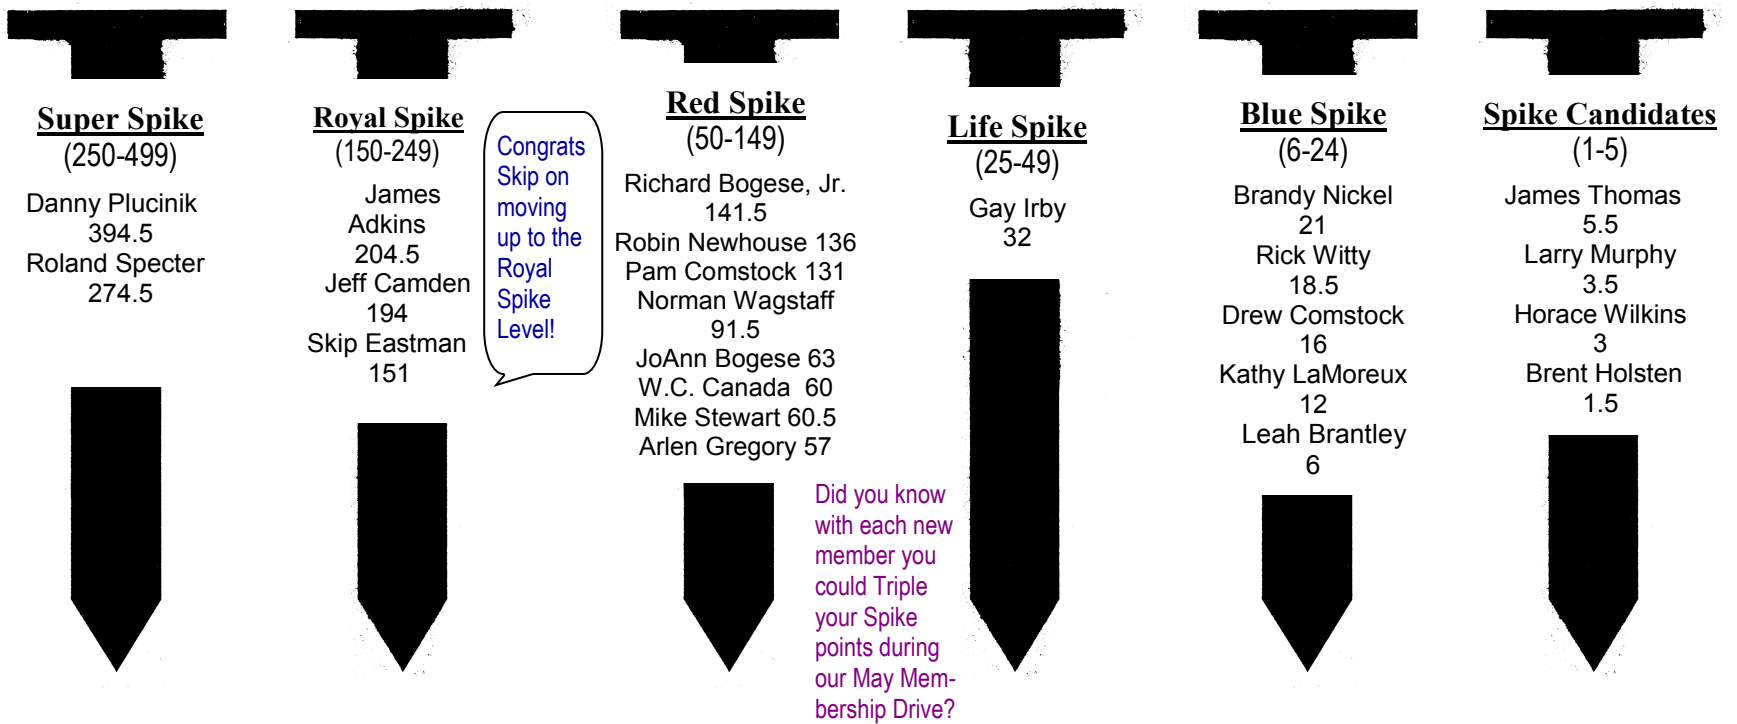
Super Spike
(250-499)
Danny Plucinik
394.5
Roland Specter
274.5

Royal Spike
(150-249)
James Adkins
204.5
Jeff Camden
194
Skip Eastman
151

Congrats Skip on moving up to the Royal Spike Level!

Red Spike
(50-149)
Richard Bogese, Jr.
141.5
Robin Newhouse 136
Pam Comstock 131
Norman Wagstaff
91.5
JoAnn Bogese 63
W.C. Canada 60
Mike Stewart 60.5
Arlen Gregory 57

Did you know with each new member you could Triple your Spike points during our May Membership Drive?

Life Spike
(25-49)
Gay Irby
32

Blue Spike
(6-24)
Brandy Nickel
21
Rick Witty
18.5
Drew Comstock
16
Kathy LaMoreux
12
Leah Brantley
6

Spike Candidates
(1-5)
James Thomas
5.5
Larry Murphy
3.5
Horace Wilkins
3
Brent Holsten
1.5